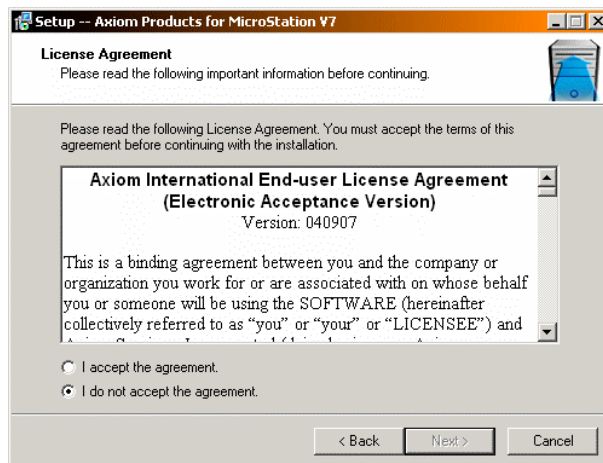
Setup -- Axiom Products for MicroStation V7

License Agreement
Please read the following important information before continuing.

Please read the following License Agreement. You must accept the terms of this agreement before continuing with the installation.

Axiom International End-user License Agreement
(Electronic Acceptance Version)
Version: 040907

This is a binding agreement between you and the company or organization you work for or are associated with on whose behalf you or someone will be using the SOFTWARE (hereinafter collectively referred to as "you" or "your" or "LICENSEE") and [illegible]

I accept the agreement.
I do not accept the agreement.

< Back
Next >
Cancel